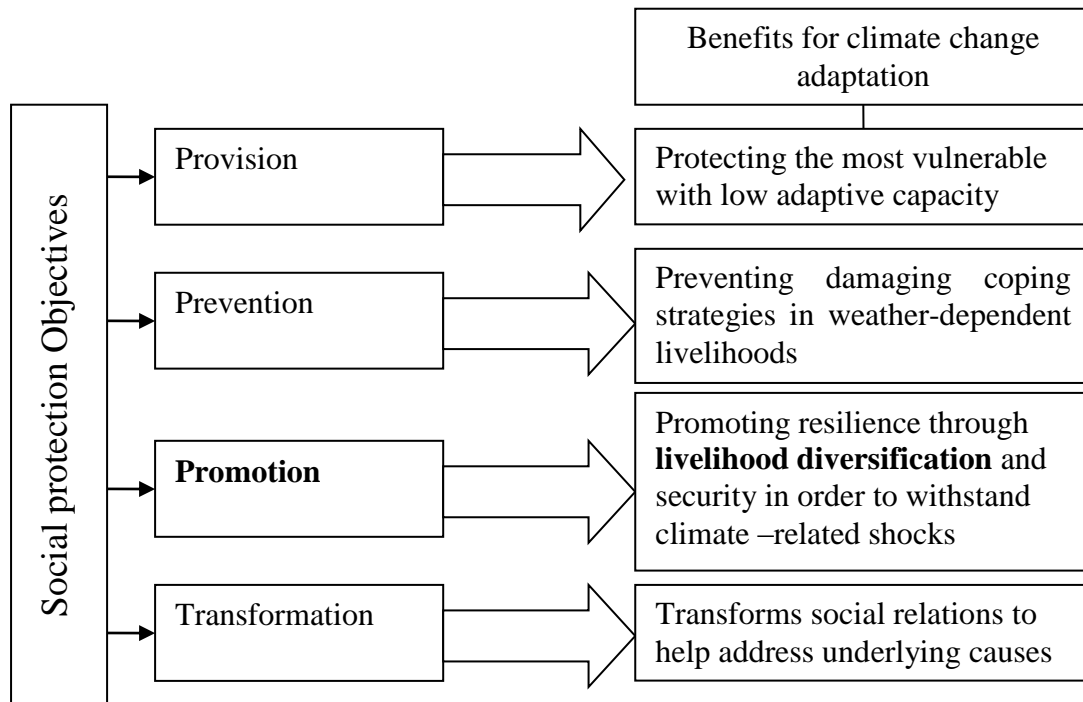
Benefits for climate change adaptation

Social protection Objectives

Provision

Protecting the most vulnerable with low adaptive capacity

Prevention

Preventing damaging coping strategies in weather-dependent livelihoods

**Promotion**

Promoting resilience through **livelihood diversification** and security in order to withstand climate –related shocks

Transformation

Transforms social relations to help address underlying causes